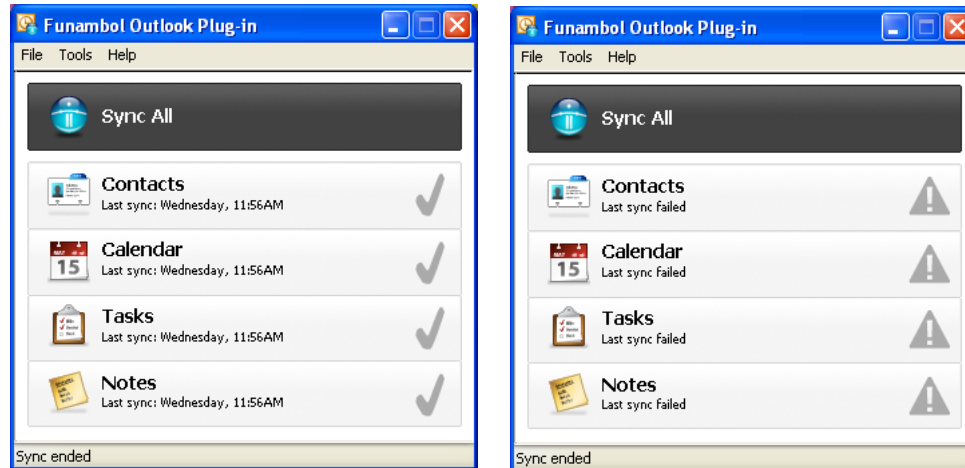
Funambol Outlook Plug-in

File Tools Help

Sync All

Contacts
Last sync: Wednesday, 11:56AM

Calendar
Last sync: Wednesday, 11:56AM

Tasks
Last sync: Wednesday, 11:56AM

Notes
Last sync: Wednesday, 11:56AM

Sync ended

Funambol Outlook Plug-in

File Tools Help

Sync All

Contacts
Last sync failed

Calendar
Last sync failed

Tasks
Last sync failed

Notes
Last sync failed

Sync ended